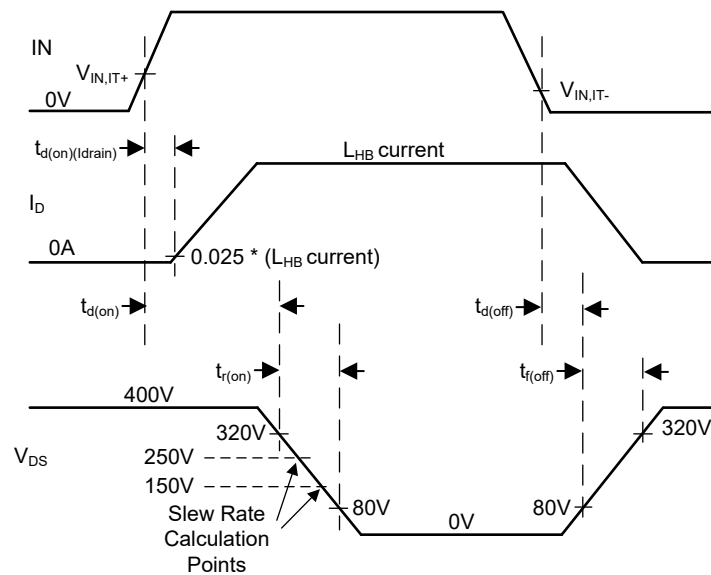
IN

$V_{IN,IT+}$

0V

$V_{IN,IT-}$

$t_{d(on)(Idrain)}$

$L_{HB}$ current

$I_D$

0A

0.025 * ($L_{HB}$ current)

$t_{d(on)}$

$t_{d(off)}$

$t_{r(on)}$

$t_{f(off)}$

400V

320V

320V

$V_{DS}$

250V

150V

80V

80V

0V

Slew Rate Calculation Points